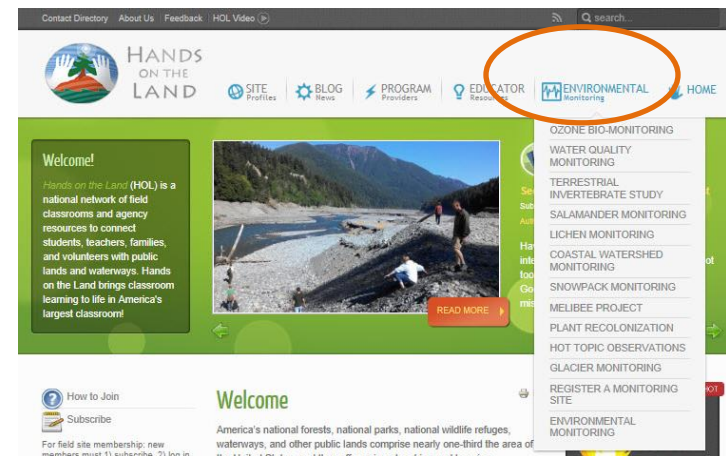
Contact Directory | About Us | Feedback | HOL Video

search...

HANDS ON THE LAND

SITE Profiles

BLOG News

PROGRAM Providers

EDUCATOR Resources

ENVIRONMENTAL Monitoring

HOME

Welcome!

Hands on the Land (HOL) is a national network of field classrooms and agency resources to connect students, teachers, families, and volunteers with public lands and waterways. Hands on the Land brings classroom learning to life in America's largest classroom!

READ MORE

Se
Sub
Auth
Hav
inte
mor
too
Go
mis

OZONE BIO-MONITORING
WATER QUALITY MONITORING
TERRESTRIAL INVERTEBRATE STUDY
SALAMANDER MONITORING
LICHEN MONITORING
COASTAL WATERSHED MONITORING
SNOWPACK MONITORING
MELIBEE PROJECT
PLANT RECOLONIZATION
HOT TOPIC OBSERVATIONS
GLACIER MONITORING
REGISTER A MONITORING SITE
ENVIRONMENTAL MONITORING

How to Join

Subscribe

For field site membership: new members must 1) subscribe, 2) log in

Welcome

America's national forests, national parks, national wildlife refuges, waterways, and other public lands comprise nearly one-third the area of

HOT